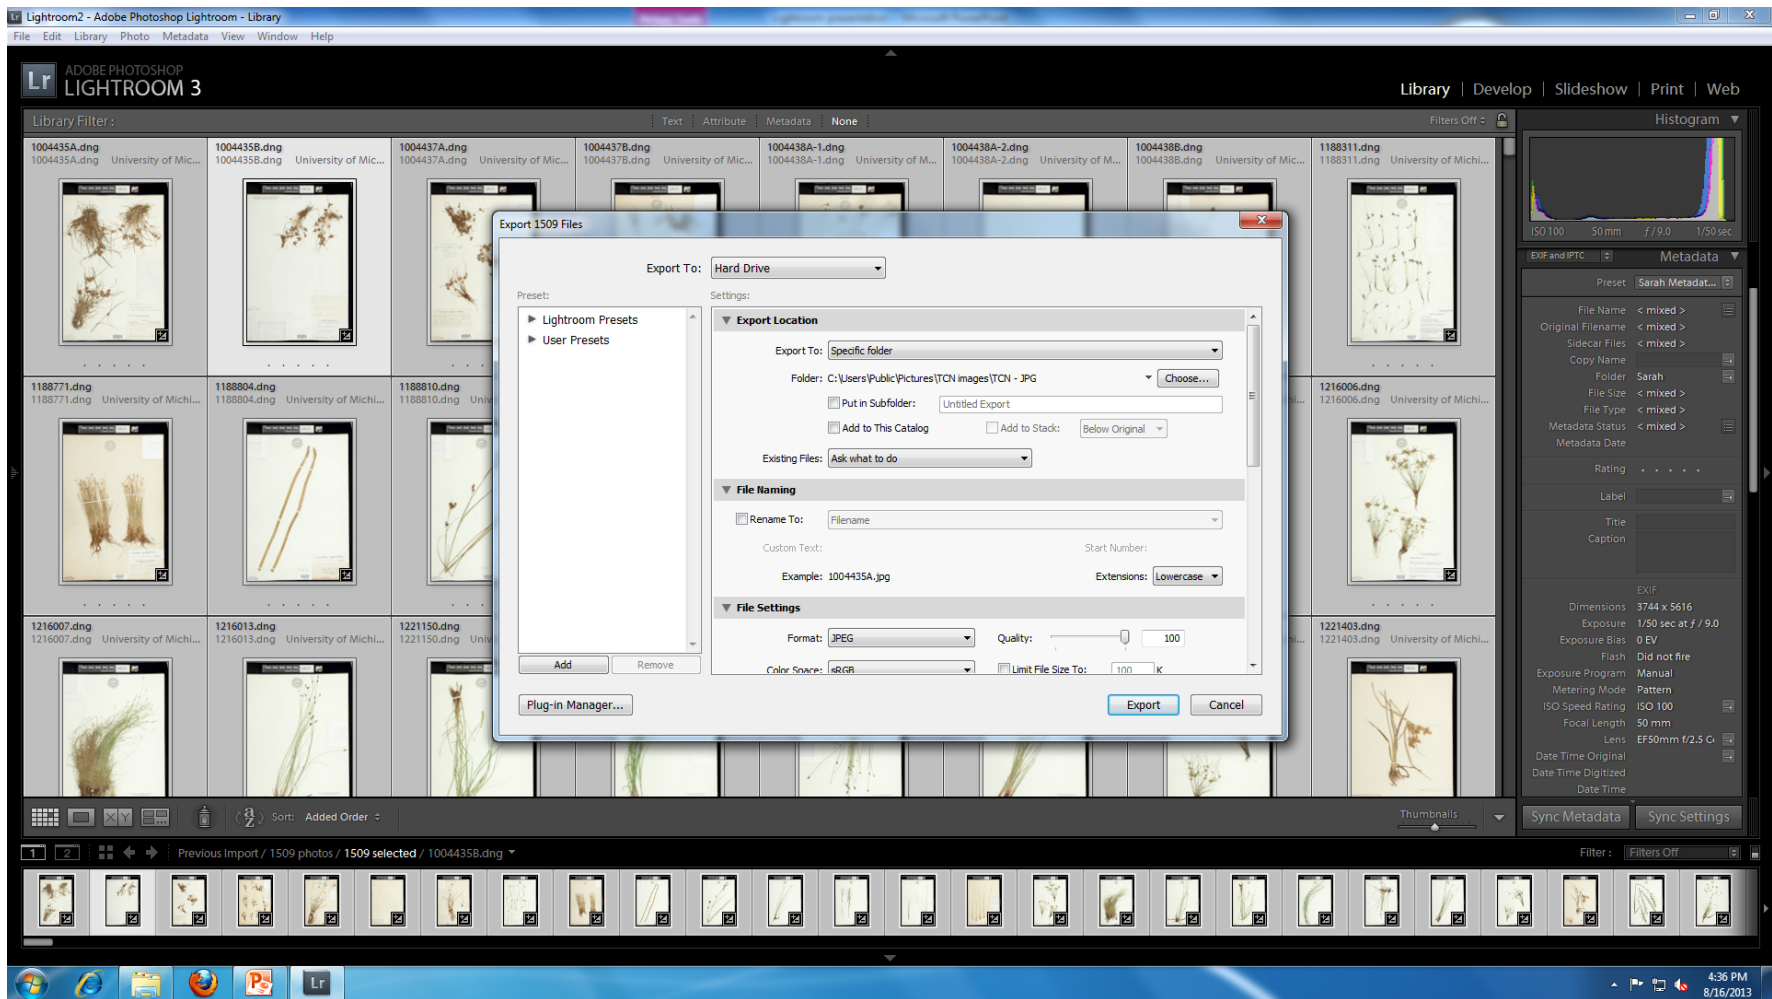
Lightroom2 - Adobe Photoshop Lightroom - Library

File Edit Library Photo Metadata View Window Help

ADOBE PHOTOSHOP
LIGHTROOM 3

Library | Develop | Slideshow | Print | Web

Library Filter : Text Attribute Metadata None Filters Off

Histogram

ISO 100 50 mm ƒ / 9.0 1/50 sec

1004435A.dng
1004435A.dng University of Mic...

1004435B.dng
1004435B.dng University of Mic...

1004437A.dng
1004437A.dng University of Mic...

1004437B.dng
1004437B.dng University of Mic...

1004438A-1.dng
1004438A-1.dng University of M...

1004438A-2.dng
1004438A-2.dng University of M...

1004438B.dng
1004438B.dng University of Mic...

1188311.dng
1188311.dng University of Michi...

1188771.dng
1188771.dng University of Michi...

1188804.dng
1188804.dng University of Michi...

1188810.dng
1188810.dng Univ

1216006.dng
1216006.dng University of Michi...

1216007.dng
1216007.dng University of Michi...

1216013.dng
1216013.dng University of Michi...

1221150.dng
1221150.dng Univ

1221403.dng
1221403.dng University of Michi...

Export 1509 Files

Export To: Hard Drive

Preset:
Lightroom Presets
User Presets

Add Remove

Settings:

Export Location

Export To: Specific folder

Folder: C:\Users\Public\Pictures\TCN images\TCN - JPG Choose...

Put in Subfolder: Untitled Export

Add to This Catalog Add to Stack: Below Original

Existing Files: Ask what to do

File Naming

Rename To: Filename

Custom Text: Start Number:

Example: 1004435A.jpg Extensions: Lowercase

File Settings

Format: JPEG Quality: 100

Color Space: sRGB Limit File Size To: 100 K

Plug-in Manager... Export Cancel

EXIF and IPTC Metadata

Preset Sarah Metadat...

File Name < mixed >
Original Filename < mixed >
Sidecar Files < mixed >
Copy Name
Folder Sarah
File Size < mixed >
File Type < mixed >
Metadata Status < mixed >
Metadata Date

Rating

Label

Title
Caption

EXIF
Dimensions 3744 x 5616
Exposure 1/50 sec at ƒ / 9.0
Exposure Bias 0 EV
Flash Did not fire
Exposure Program Manual
Metering Mode Pattern
ISO Speed Rating ISO 100
Focal Length 50 mm
Lens EF50mm f/2.5 C
Date Time Original
Date Time Digitized
Date Time

Sort: Added Order Thumbnails

Sync Metadata Sync Settings

1 2 Previous Import / 1509 photos / 1509 selected / 1004435B.dng

Filter : Filters Off

4:36 PM
8/16/2013